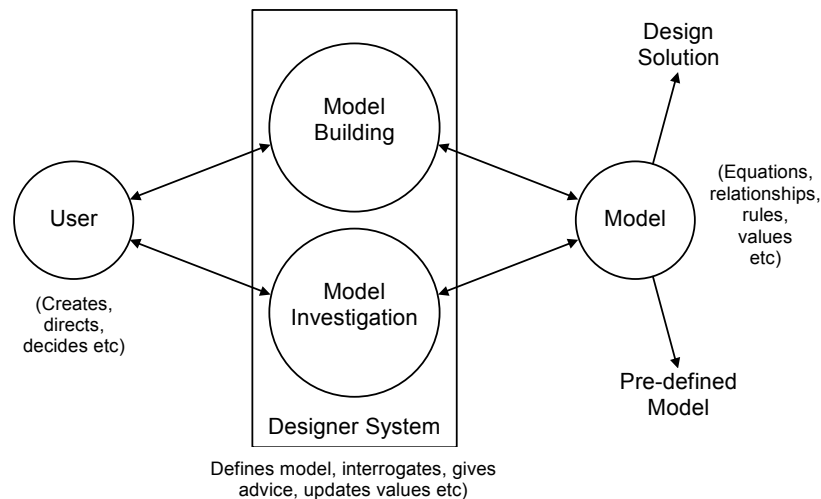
Design Solution

Model Building

User

(Creates, directs, decides etc)

Model Investigation

Designer System

Model

(Equations, relationships, rules, values etc)

Pre-defined Model

Defines model, interrogates, gives advice, updates values etc)